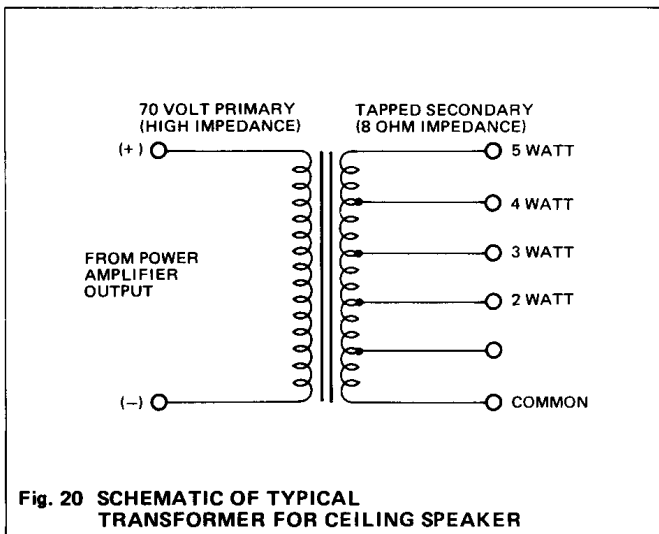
70 VOLT PRIMARY
(HIGH IMPEDANCE)

TAPPED SECONDARY
(8 OHM IMPEDANCE)

(+)

5 WATT

4 WATT

3 WATT

2 WATT

COMMON

FROM POWER AMPLIFIER OUTPUT

(–)

Fig. 20 SCHEMATIC OF TYPICAL TRANSFORMER FOR CEILING SPEAKER